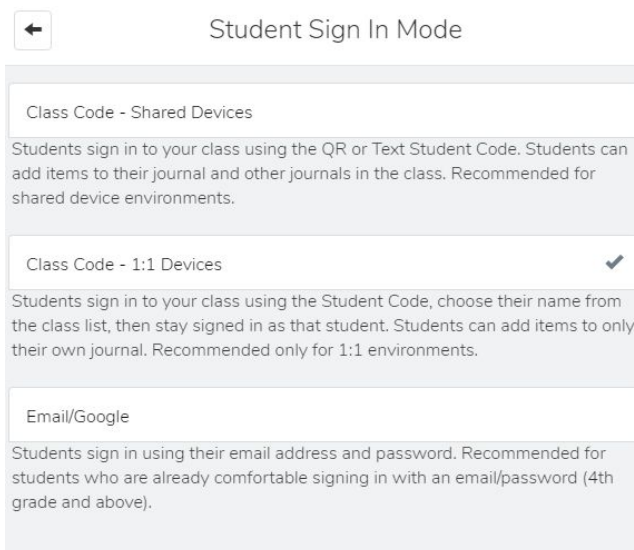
Student Sign In Mode

Class Code - Shared Devices

Students sign in to your class using the QR or Text Student Code. Students can add items to their journal and other journals in the class. Recommended for shared device environments.

Class Code - 1:1 Devices

Students sign in to your class using the Student Code, choose their name from the class list, then stay signed in as that student. Students can add items to only their own journal. Recommended only for 1:1 environments.

Email/Google

Students sign in using their email address and password. Recommended for students who are already comfortable signing in with an email/password (4th grade and above).